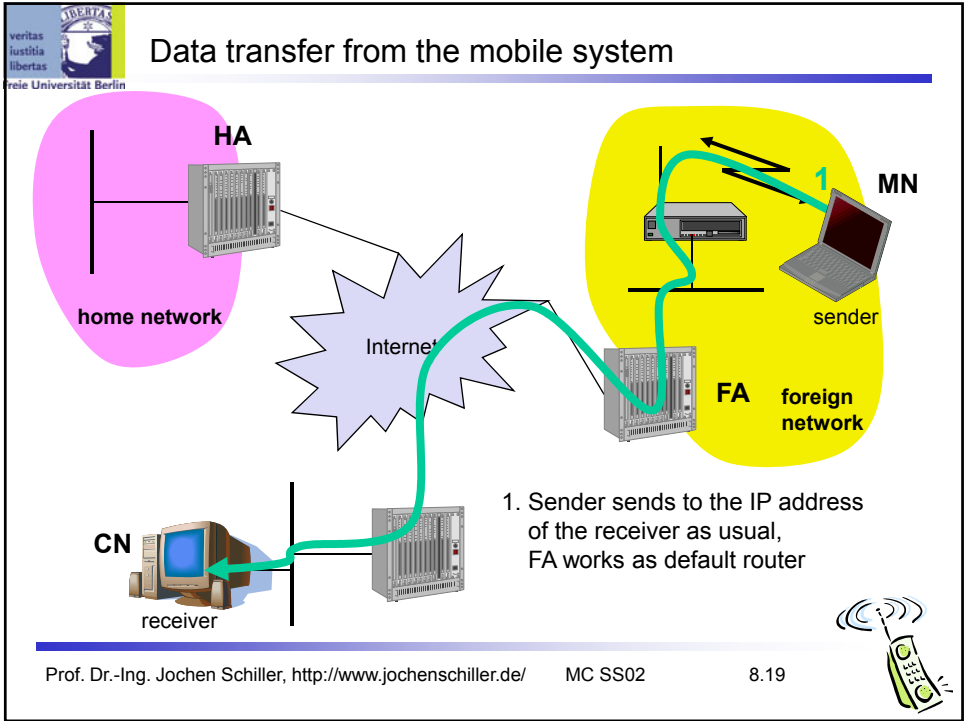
LIBERTAS

veritas iustitia libertas

Freie Universität Berlin

Data transfer from the mobile system

HA

home network

Internet

1

MN

sender

FA

foreign network

CN

receiver

1. Sender sends to the IP address of the receiver as usual, FA works as default router

Prof. Dr.-Ing. Jochen Schiller, http://www.jochenschiller.de/ MC SS02 8.19